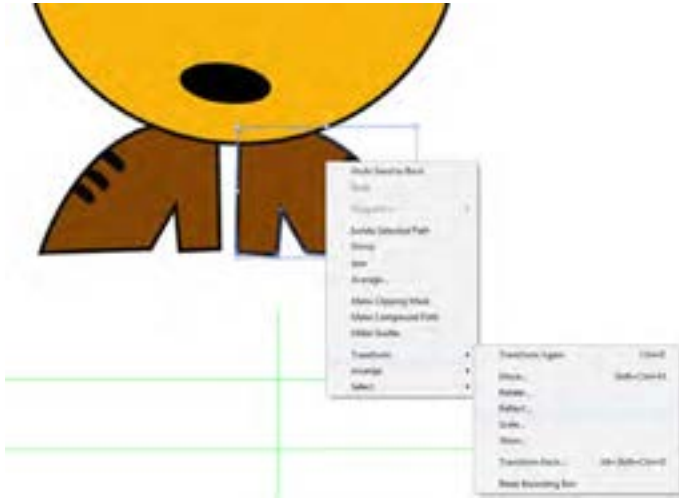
Undo Send to Back
Redo
Perspective
Isolate Selected Path
Group
Join
Average...
Make Clipping Mask
Make Compound Path
Make Guides
Transform
Arrange
Select
Transform Again Ctrl+D
Move... Shift+Ctrl+M
Rotate...
Reflect...
Scale...
Shear...
Transform Each... Alt+Shift+Ctrl+D
Reset Bounding Box